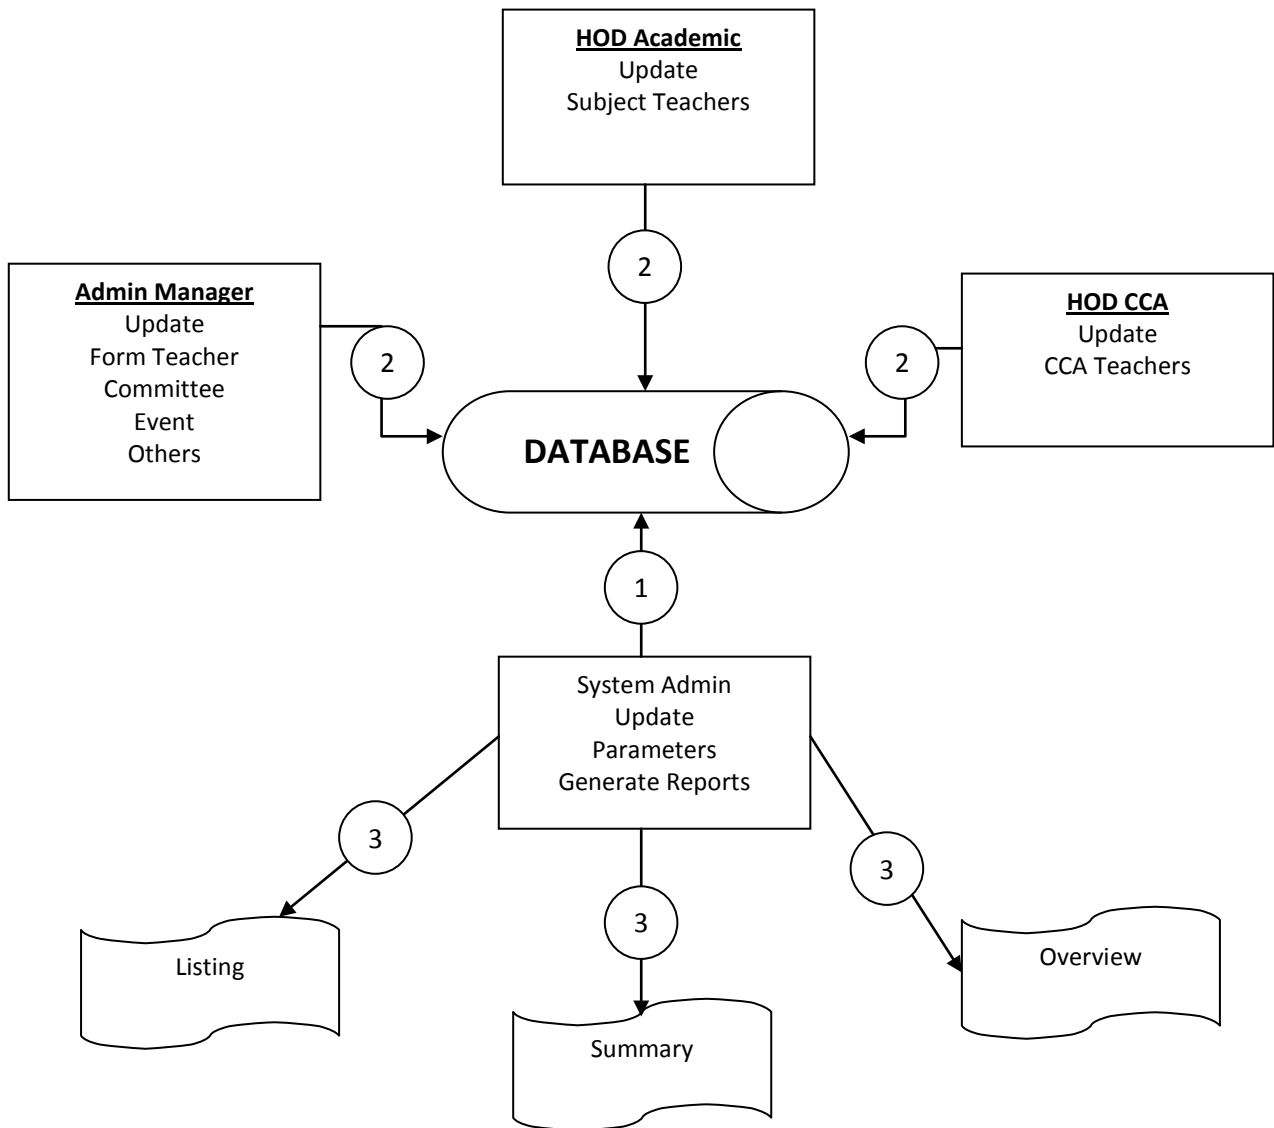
HOD Academic
Update
Subject Teachers

2

Admin Manager
Update
Form Teacher
Committee
Event
Others

2

DATABASE

2

HOD CCA
Update
CCA Teachers

1

System Admin
Update
Parameters
Generate Reports

3

3

3

Listing

Summary

Overview